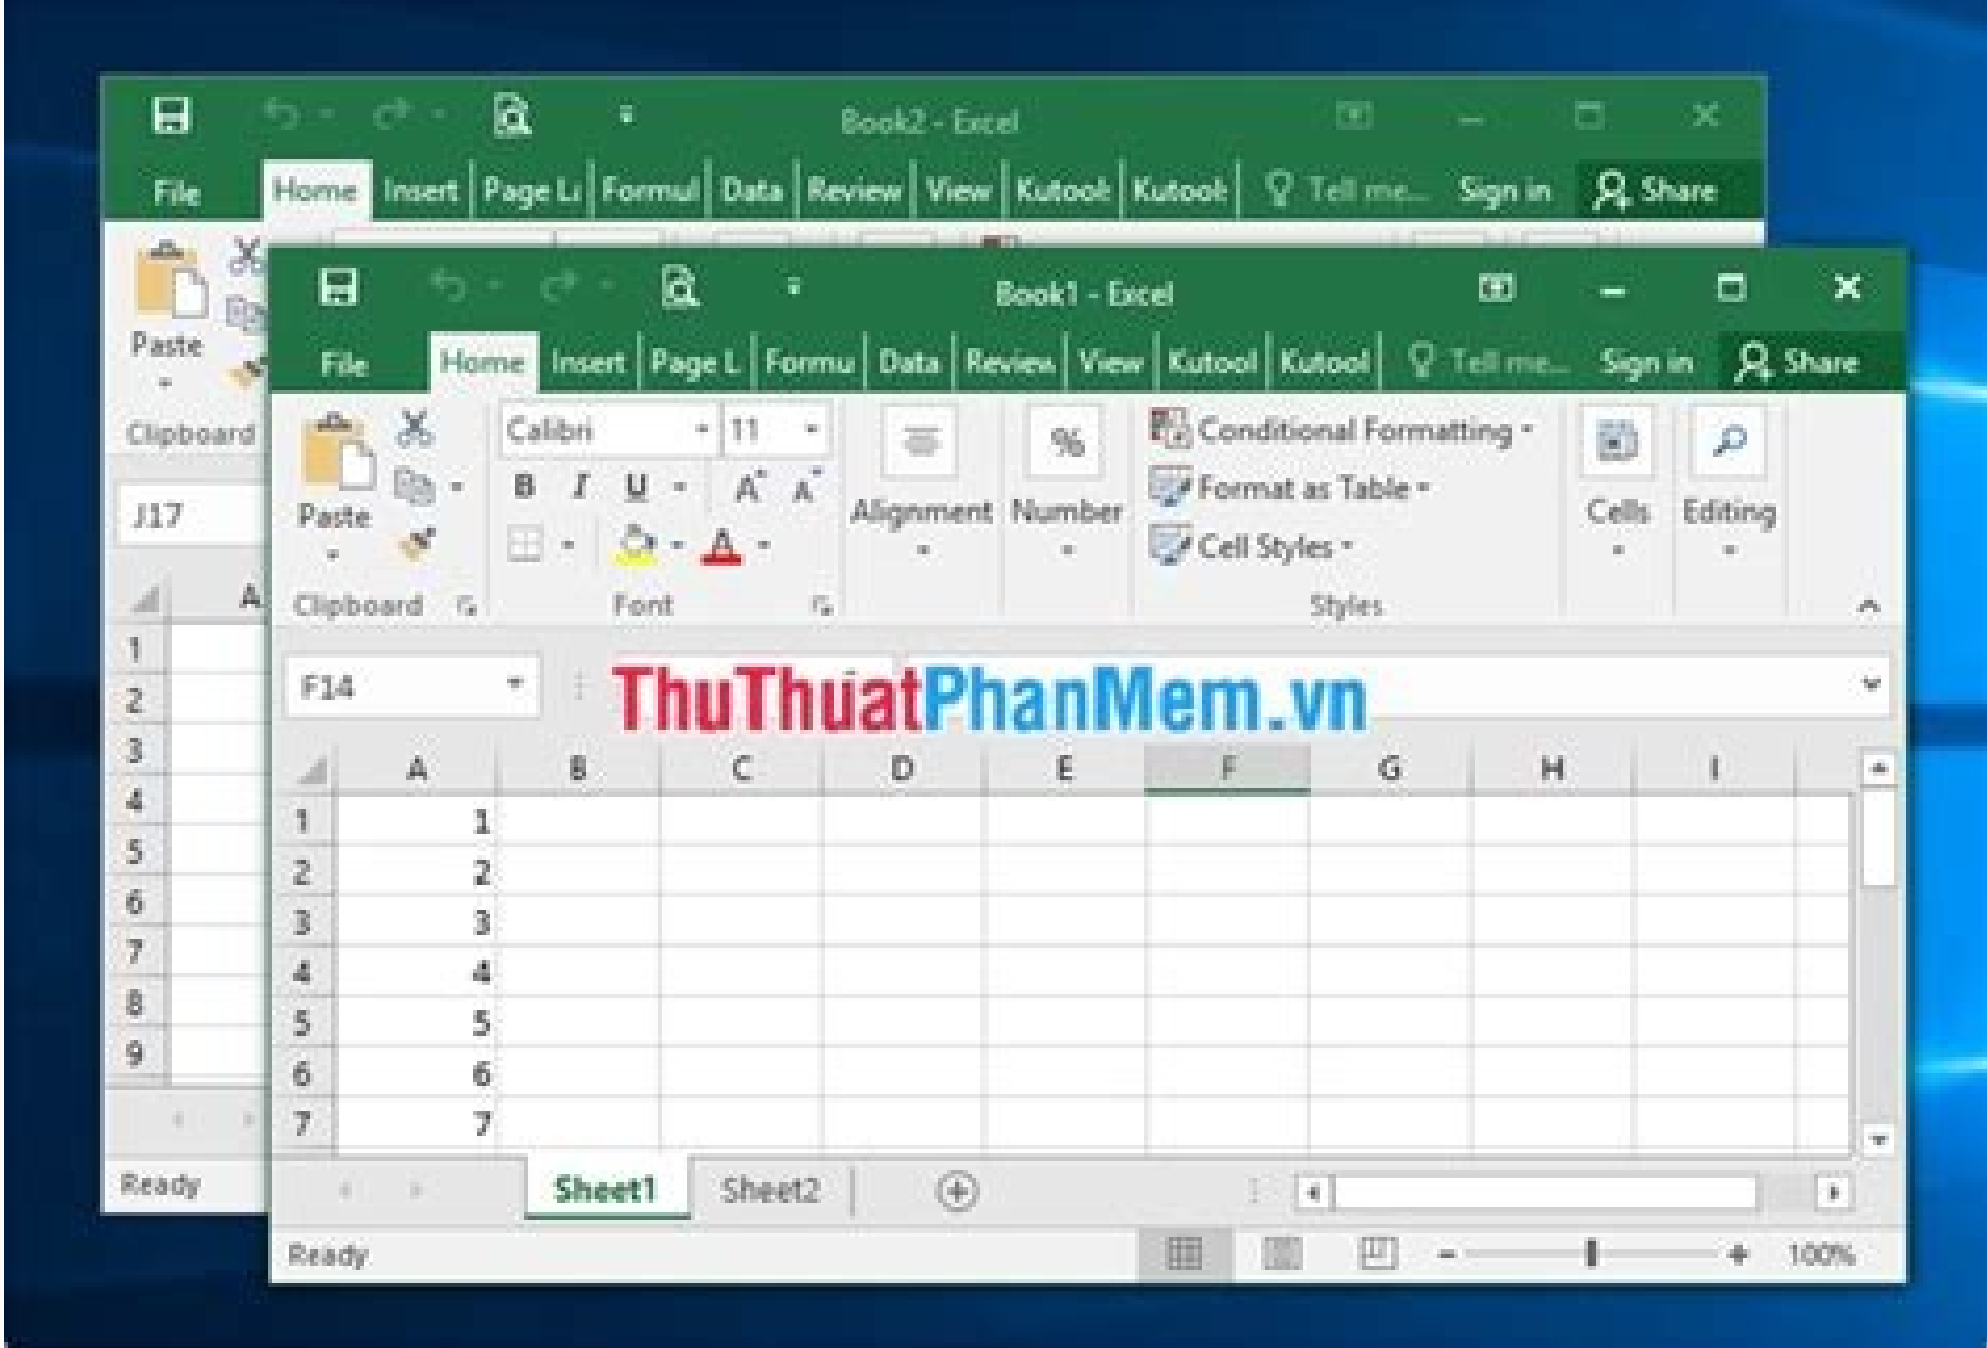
Book2 - Excel

File Home Insert Page Li Formul Data Review View Kutool Kutool Tell me... Sign in Share

Paste

Clipboard

J17

A

1
2
3
4
5
6
7
8
9

Ready

Book1 - Excel

File Home Insert Page L Formu Data Review View Kutool Kutool Tell me... Sign in Share

Paste

Calibri 11

B I U A A

Clipboard Font

Alignment Number

Conditional Formatting
Format as Table
Cell Styles

Styles

Cells Editing

F14

ThuThuatPhanMem.vn

| | A | B | C | D | E | F | G | H | I |
|---|---|---|---|---|---|---|---|---|---|
| 1 | 1 | | | | | | | | |
| 2 | 2 | | | | | | | | |
| 3 | 3 | | | | | | | | |
| 4 | 4 | | | | | | | | |
| 5 | 5 | | | | | | | | |
| 6 | 6 | | | | | | | | |
| 7 | 7 | | | | | | | | |

Sheet1 Sheet2

Ready

100%